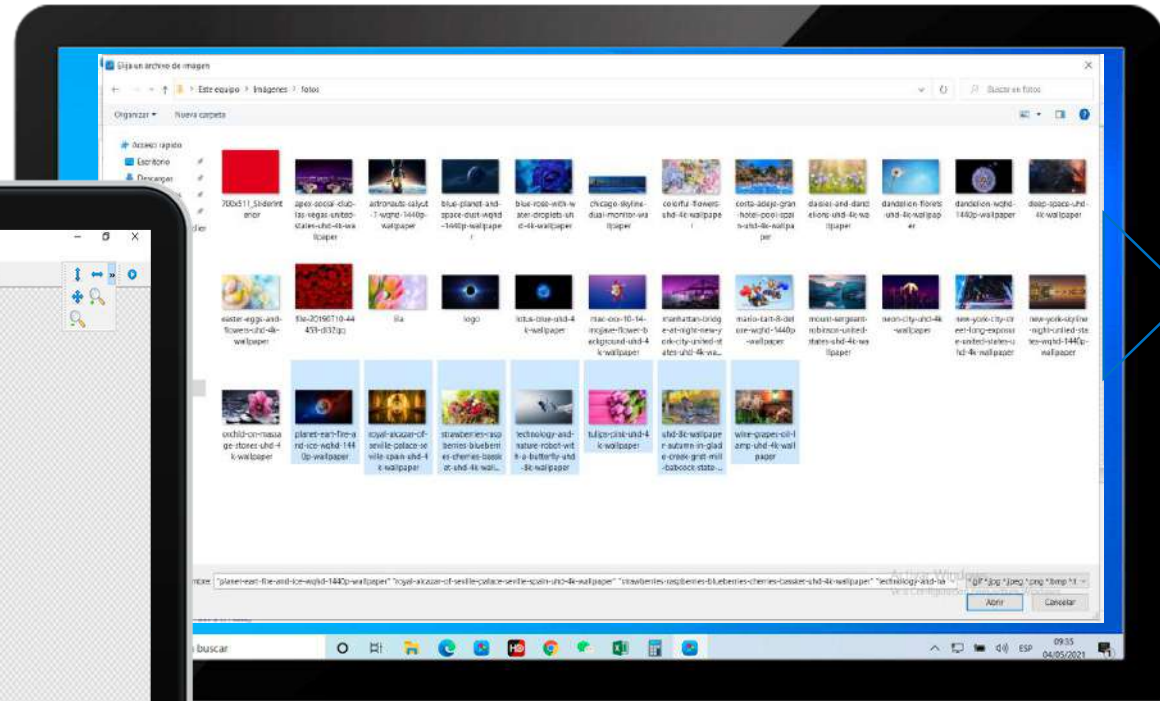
Elija un archivo de imagen

Este equipo > Imágenes > fotos

Buscar en fotos

Organizar ▾ Nueva carpeta

Acceso rápido
Escritorio
Descargas

700x511_Sliderinterior
apex-social-club-las-vegas-united-states-uhd-4k-wallpaper
astronauts-salyut-7-wqhd-1440p-wallpaper
blue-planet-and-space-dust-wqhd-1440p-wallpaper
blue-rose-with-water-droplets-uhd-4k-wallpaper
chicago-skyline-dual-monitor-wallpaper
colorful-flowers-uhd-4k-wallpaper
costa-adeje-gran-hotel-pool-spain-uhd-4k-wallpaper
daisies-and-dandelions-uhd-4k-wallpaper
dandelion-flower-uhd-4k-wallpaper
dandelion-wqhd-1440p-wallpaper
deep-space-uhd-4k-wallpaper
easter-eggs-and-flowers-uhd-4k-wallpaper
file-20160710-44453-d337qo
lila
logo
lotus-blue-uhd-4k-wallpaper
mac-osx-10-14-mojave-flower-background-uhd-4k-wallpaper
manhattan-bridge-at-night-new-york-city-united-states-uhd-4k-wa...
mario-kart-8-deluxe-wqhd-1440p-wallpaper
mount-sergeant-robinson-united-states-uhd-4k-wallpaper
neon-city-uhd-4k-wallpaper
new-york-city-street-long-exposure-united-states-uhd-4k-wallpaper
new-york-skyline-night-united-states-wqhd-1440p-wallpaper
orchid-on-massage-stones-uhd-4k-wallpaper
planet-earth-fire-and-ice-wqhd-1440p-wallpaper
royal-alcazar-of-seville-palace-seville-spain-uhd-4k-wallpaper
strawberries-raspberries-blueberries-cherries-basket-uhd-4k-wal...
technology-and-nature-robot-with-a-butterfly-uhd-4k-wallpaper
tulips-pink-uhd-4k-wallpaper
uhd-8k-wallpaper-autumn-in-glade-creek-grist-mill-babcock-state...
wine-grapes-oil-lamp-uhd-4k-wallpaper

Nombre: "planet-earth-fire-and-ice-wqhd-1440p-wallpaper" "royal-alcazar-of-seville-palace-seville-spain-uhd-4k-wallpaper" "strawberries-raspberries-blueberries-cherries-basket-uhd-4k-wallpaper" "technology-and-na
*.gif *.jpg *.jpeg *.png *.bmp *.t
Activar Windows
Abrir
Cancelar

buscar
ESP
09:35
04/05/2021